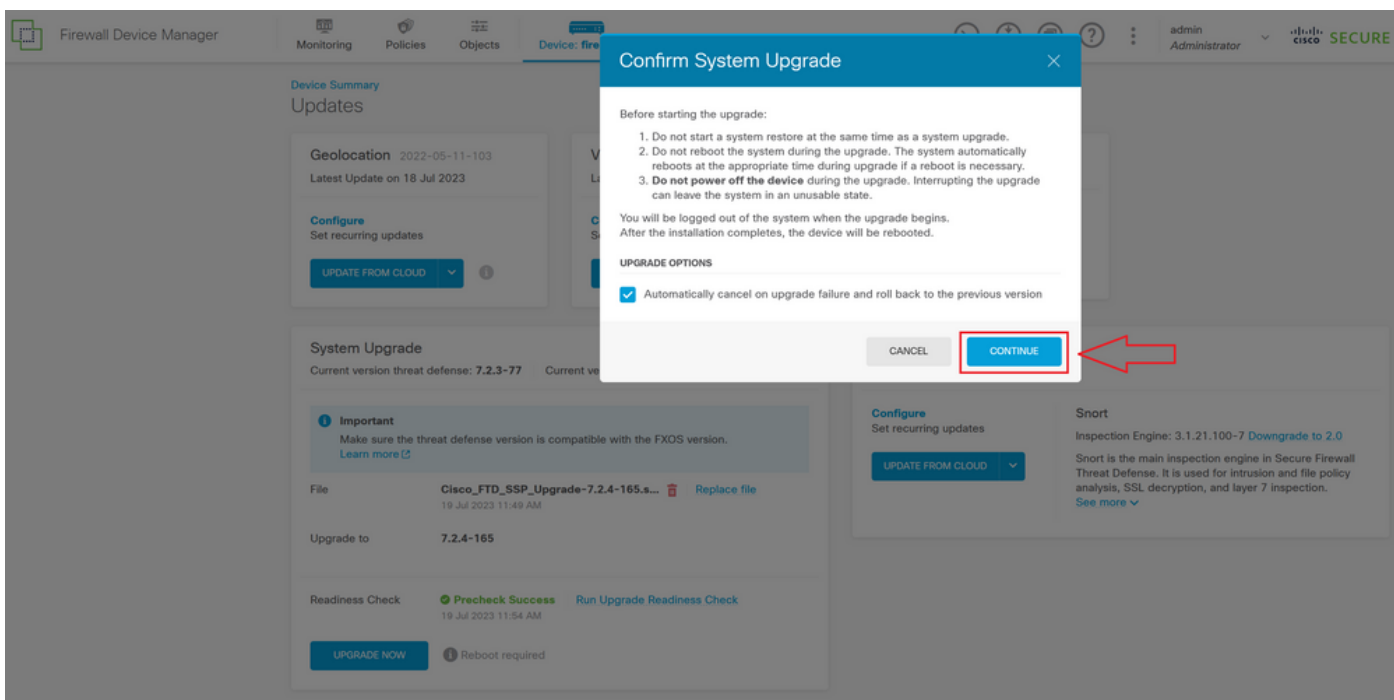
Firewall Device Manager

Monitoring Policies Objects Device: fire

admin
Administrator

cisco SECURE

Device Summary
Updates

Geolocation 2022-05-11-103
Latest Update on 18 Jul 2023

Configure
Set recurring updates

UPDATE FROM CLOUD

V
La

C
Se

System Upgrade
Current version threat defense: 7.2.3-77 Current ve

Important
Make sure the threat defense version is compatible with the FXOS version.
Learn more

File Cisco_FTD_SSP_Upgrade-7.2.4-165.s... Replace file
19 Jul 2023 11:49 AM

Upgrade to 7.2.4-165

Readiness Check Precheck Success Run Upgrade Readiness Check
19 Jul 2023 11:54 AM

UPGRADE NOW Reboot required

Configure
Set recurring updates

UPDATE FROM CLOUD

Snort
Inspection Engine: 3.1.21.100-7 Downgrade to 2.0
Snort is the main inspection engine in Secure Firewall Threat Defense. It is used for intrusion and file policy analysis, SSL decryption, and layer 7 inspection.
See more

Confirm System Upgrade

Before starting the upgrade:
1. Do not start a system restore at the same time as a system upgrade.
2. Do not reboot the system during the upgrade. The system automatically reboots at the appropriate time during upgrade if a reboot is necessary.
3. **Do not power off the device** during the upgrade. Interrupting the upgrade can leave the system in an unusable state.

You will be logged out of the system when the upgrade begins.
After the installation completes, the device will be rebooted.

UPGRADE OPTIONS

Automatically cancel on upgrade failure and roll back to the previous version

CANCEL CONTINUE